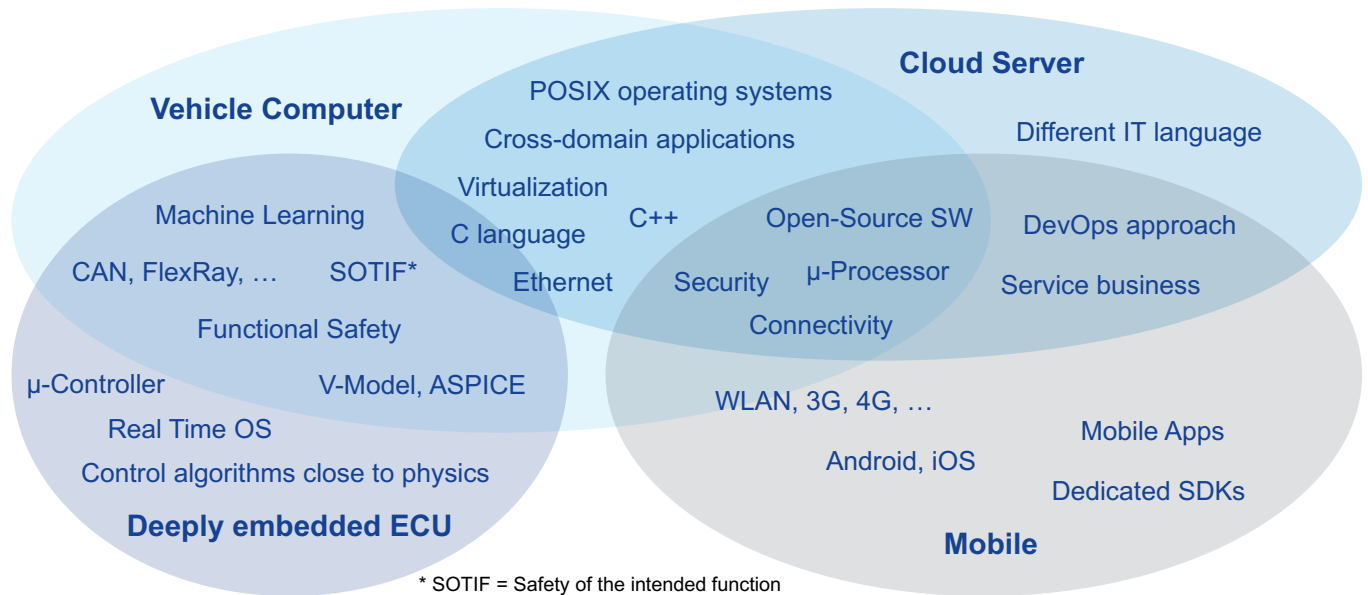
Cloud Server

Vehicle Computer

POSIX operating systems

Cross-domain applications

Different IT language

Virtualization

Machine Learning

C language

C++

Open-Source SW

DevOps approach

CAN, FlexRay, …

SOTIF*

Ethernet

Security

μ-Processor

Service business

Functional Safety

Connectivity

μ-Controller

V-Model, ASPICE

WLAN, 3G, 4G, …

Real Time OS

Mobile Apps

Android, iOS

Control algorithms close to physics

Dedicated SDKs

Deeply embedded ECU

Mobile

* SOTIF = Safety of the intended function